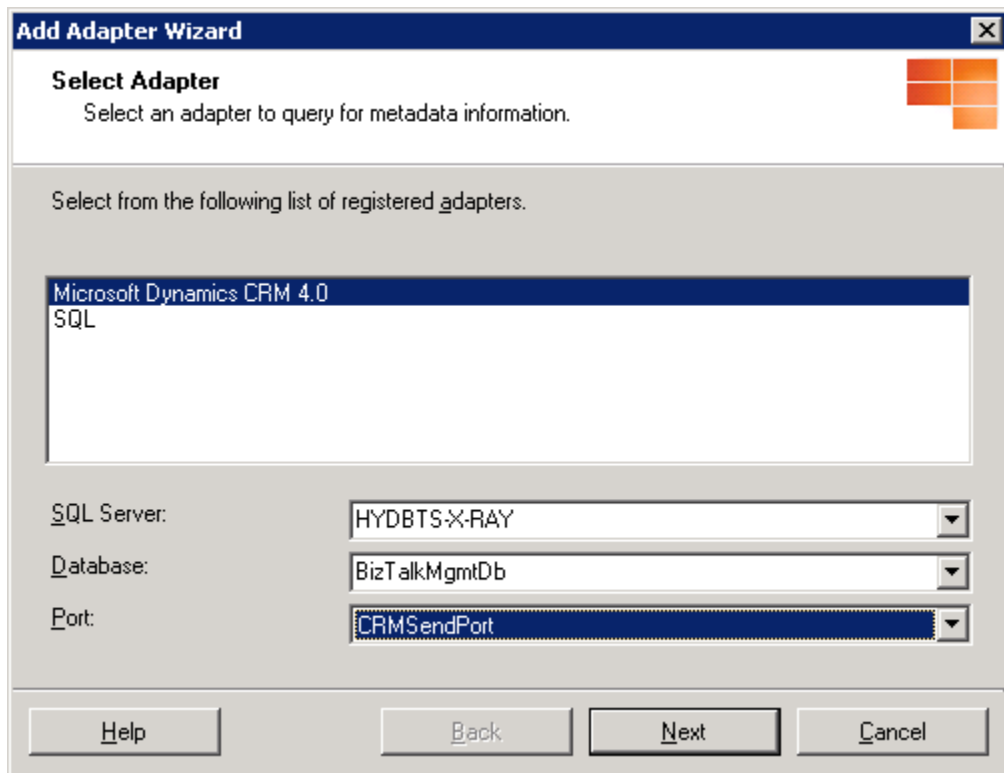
Add Adapter Wizard

Select Adapter
Select an adapter to query for metadata information.

Select from the following list of registered adapters.

Microsoft Dynamics CRM 4.0
SQL

SQL Server: HYDBTS-X-RAY
Database: BizTalkMgmtDb
Port: CRMSendPort

Help
Back
Next
Cancel